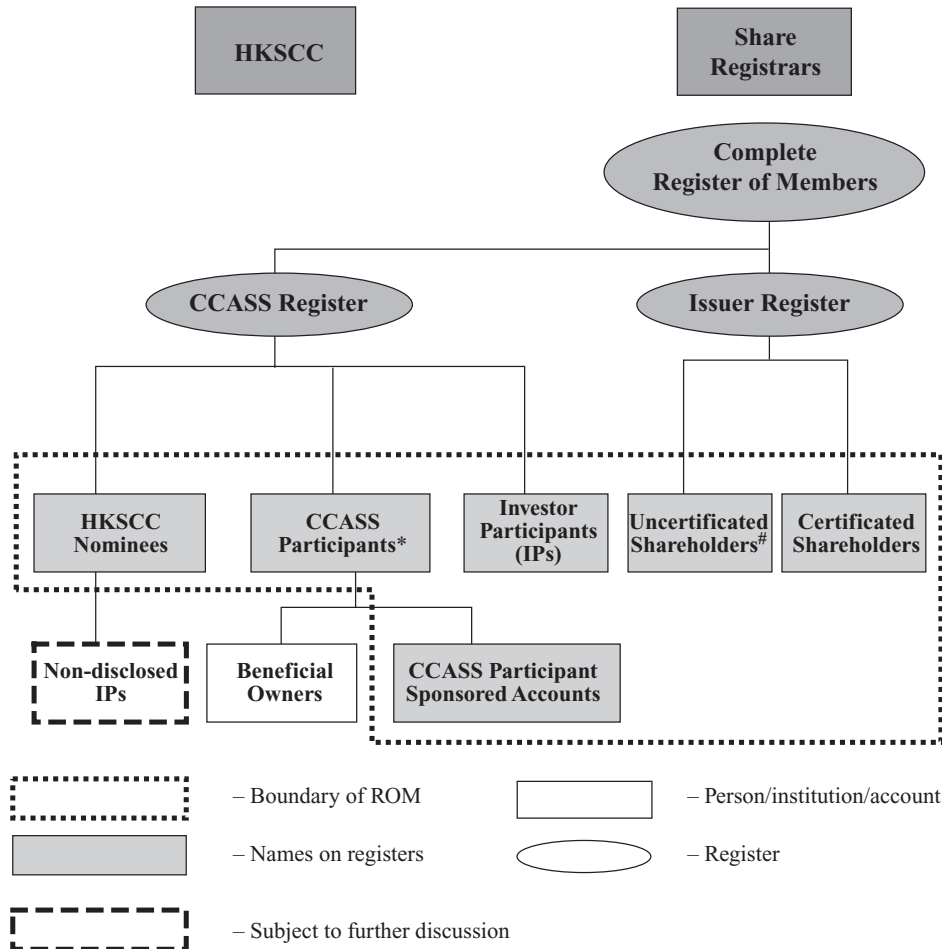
HKSCC

Share Registrars

Complete Register of Members

CCASS Register

Issuer Register

HKSCC Nominees

CCASS Participants*

Investor Participants (IPs)

Uncertificated Shareholders$^{\#}$

Certificated Shareholders

Non-disclosed IPs

Beneficial Owners

CCASS Participant Sponsored Accounts

– Boundary of ROM

– Person/institution/account

– Names on registers

– Register

– Subject to further discussion